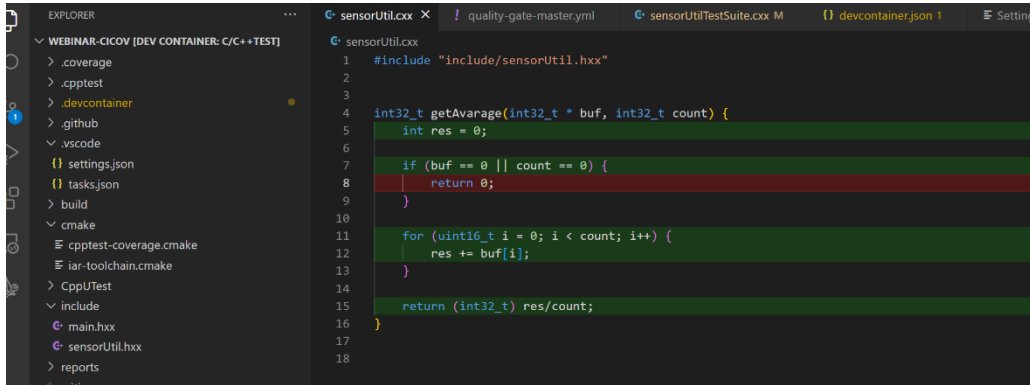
EXPLORER ···
WEBINAR-CICOV [DEV CONTAINER: C/C++TEST]
> .coverage
> .cpptest
> .devcontainer
> .github
∨ .vscode
{} settings.json
{} tasks.json
> build
∨ cmake
cpptest-coverage.cmake
iar-toolchain.cmake
> CppUTest
∨ include
main.hxx
sensorUtil.hxx
> reports

sensorUtil.cxx × | quality-gate-master.yml | sensorUtilTestSuite.cxx M | {} devcontainer.json 1 | Setting

sensorUtil.cxx

1 #include "include/sensorUtil.hxx"
2
3
4 int32_t getAvarage(int32_t * buf, int32_t count) {
5     int res = 0;
6
7     if (buf == 0 || count == 0) {
8         return 0;
9     }
10
11     for (uint16_t i = 0; i < count; i++) {
12         res += buf[i];
13     }
14
15     return (int32_t) res/count;
16 }
17
18

1